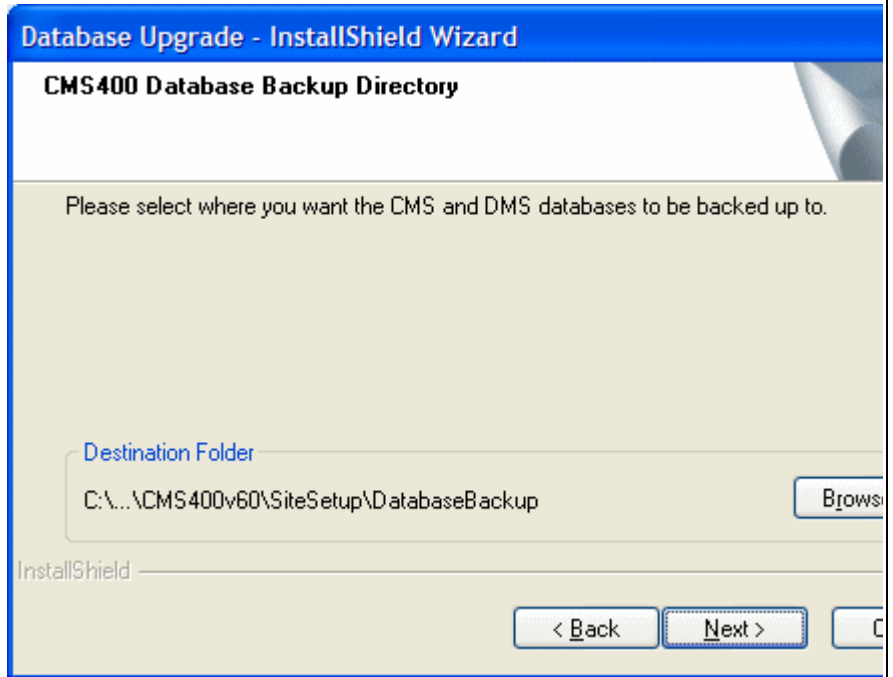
Database Upgrade - InstallShield Wizard

CMS400 Database Backup Directory

Please select where you want the CMS and DMS databases to be backed up to.

Destination Folder

C:\...\CMS400v60\SiteSetup\DatabaseBackup

Brows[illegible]

InstallShield

< Back

Next >

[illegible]